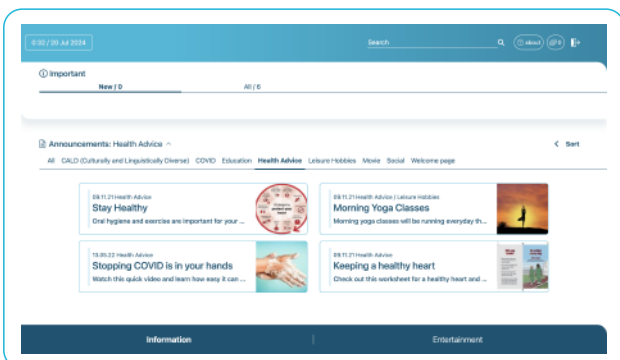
8:02 / 20 Jul 2024

Search

about

Important

New / 0

All / 6

Announcements: Health Advice

Sort

All CALD (Culturally and Linguistically Diverse) COVID Education Health Advice Leisure Hobbies Movie Social Welcome page

09.11.21 Health Advice
Stay Healthy
Oral hygiene and exercise are important for your ...

09.11.21 Health Advice | Leisure Hobbies
Morning Yoga Classes
Morning yoga classes will be running everyday th...

15.05.22 Health Advice
Stopping COVID is in your hands
Watch this quick video and learn how easy it can ...

09.11.21 Health Advice
Keeping a healthy heart
Check out this worksheet for a healthy heart and ...

Information

Entertainment